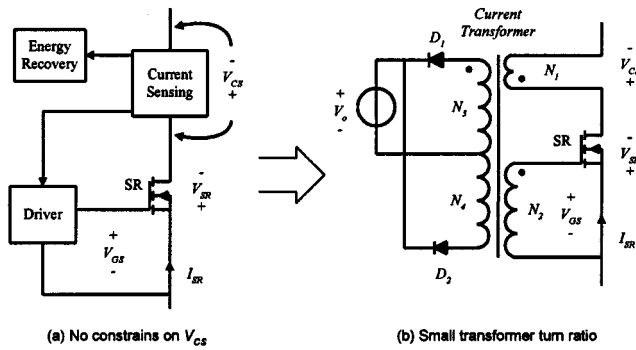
Energy Recovery

Current Sensing

$V_{CS}$
-
+

SR

-
$V_{SR}$
+

Driver

+
$V_{GS}$
-

$I_{SR}$

(a) No constrains on $V_{CS}$

Current Transformer

$D_1$

+
$V_o$
-

$N_3$

$N_4$

$D_2$

$N_1$

$N_2$

+
$V_{GS}$
-

SR

$V_{C}$
+

-
$V_{S}$
+

$I_{SR}$

(b) Small transformer turn ratio